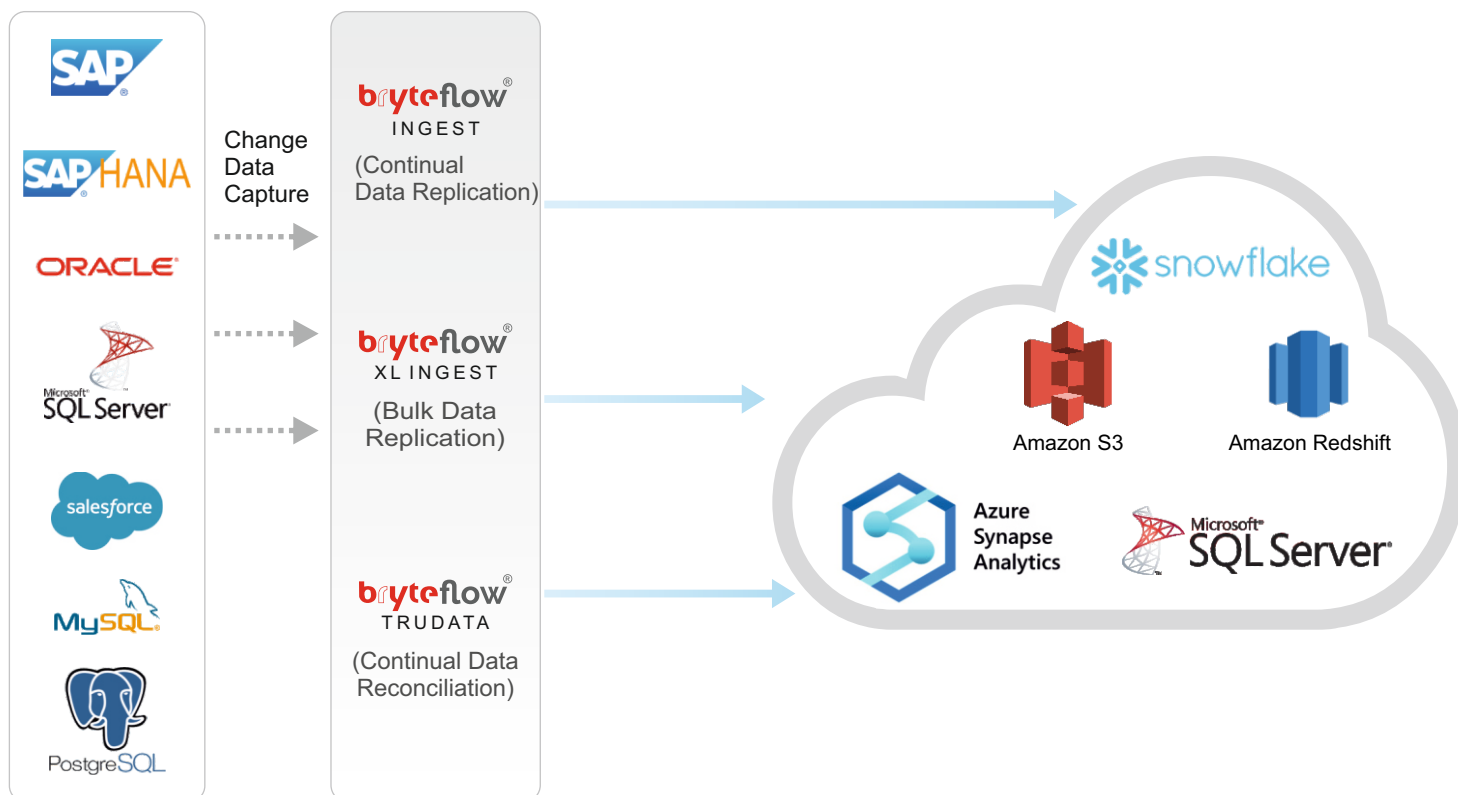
SAP®

SAP® HANA

ORACLE®

Microsoft® SQL Server®

salesforce

MySQL®

PostgreSQL

Change Data Capture

bryteflow®
INGEST
(Continual Data Replication)

bryteflow®
XL INGEST
(Bulk Data Replication)

bryteflow®
TRUDATA
(Continual Data Reconciliation)

snowflake

Amazon S3

Amazon Redshift

Azure Synapse Analytics

Microsoft® SQL Server®